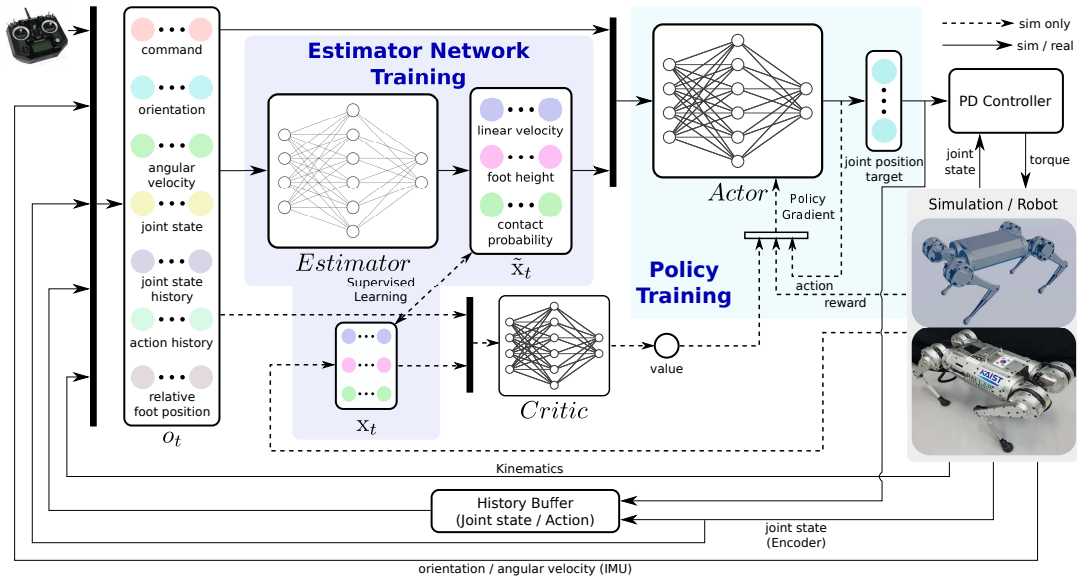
command

orientation

angular velocity

joint state

joint state history

action history

relative foot position

$o_t$

Estimator Network Training

$Estimator$

linear velocity

foot height

contact probability

$\tilde{x}_t$

Supervised Learning

$x_t$

$Critic$

value

$Actor$

Policy Gradient

Policy Training

action

reward

joint position target

PD Controller

joint state

torque

Simulation / Robot

KAIST

sim only

sim / real

Kinematics

History Buffer (Joint state / Action)

joint state (Encoder)

orientation / angular velocity (IMU)